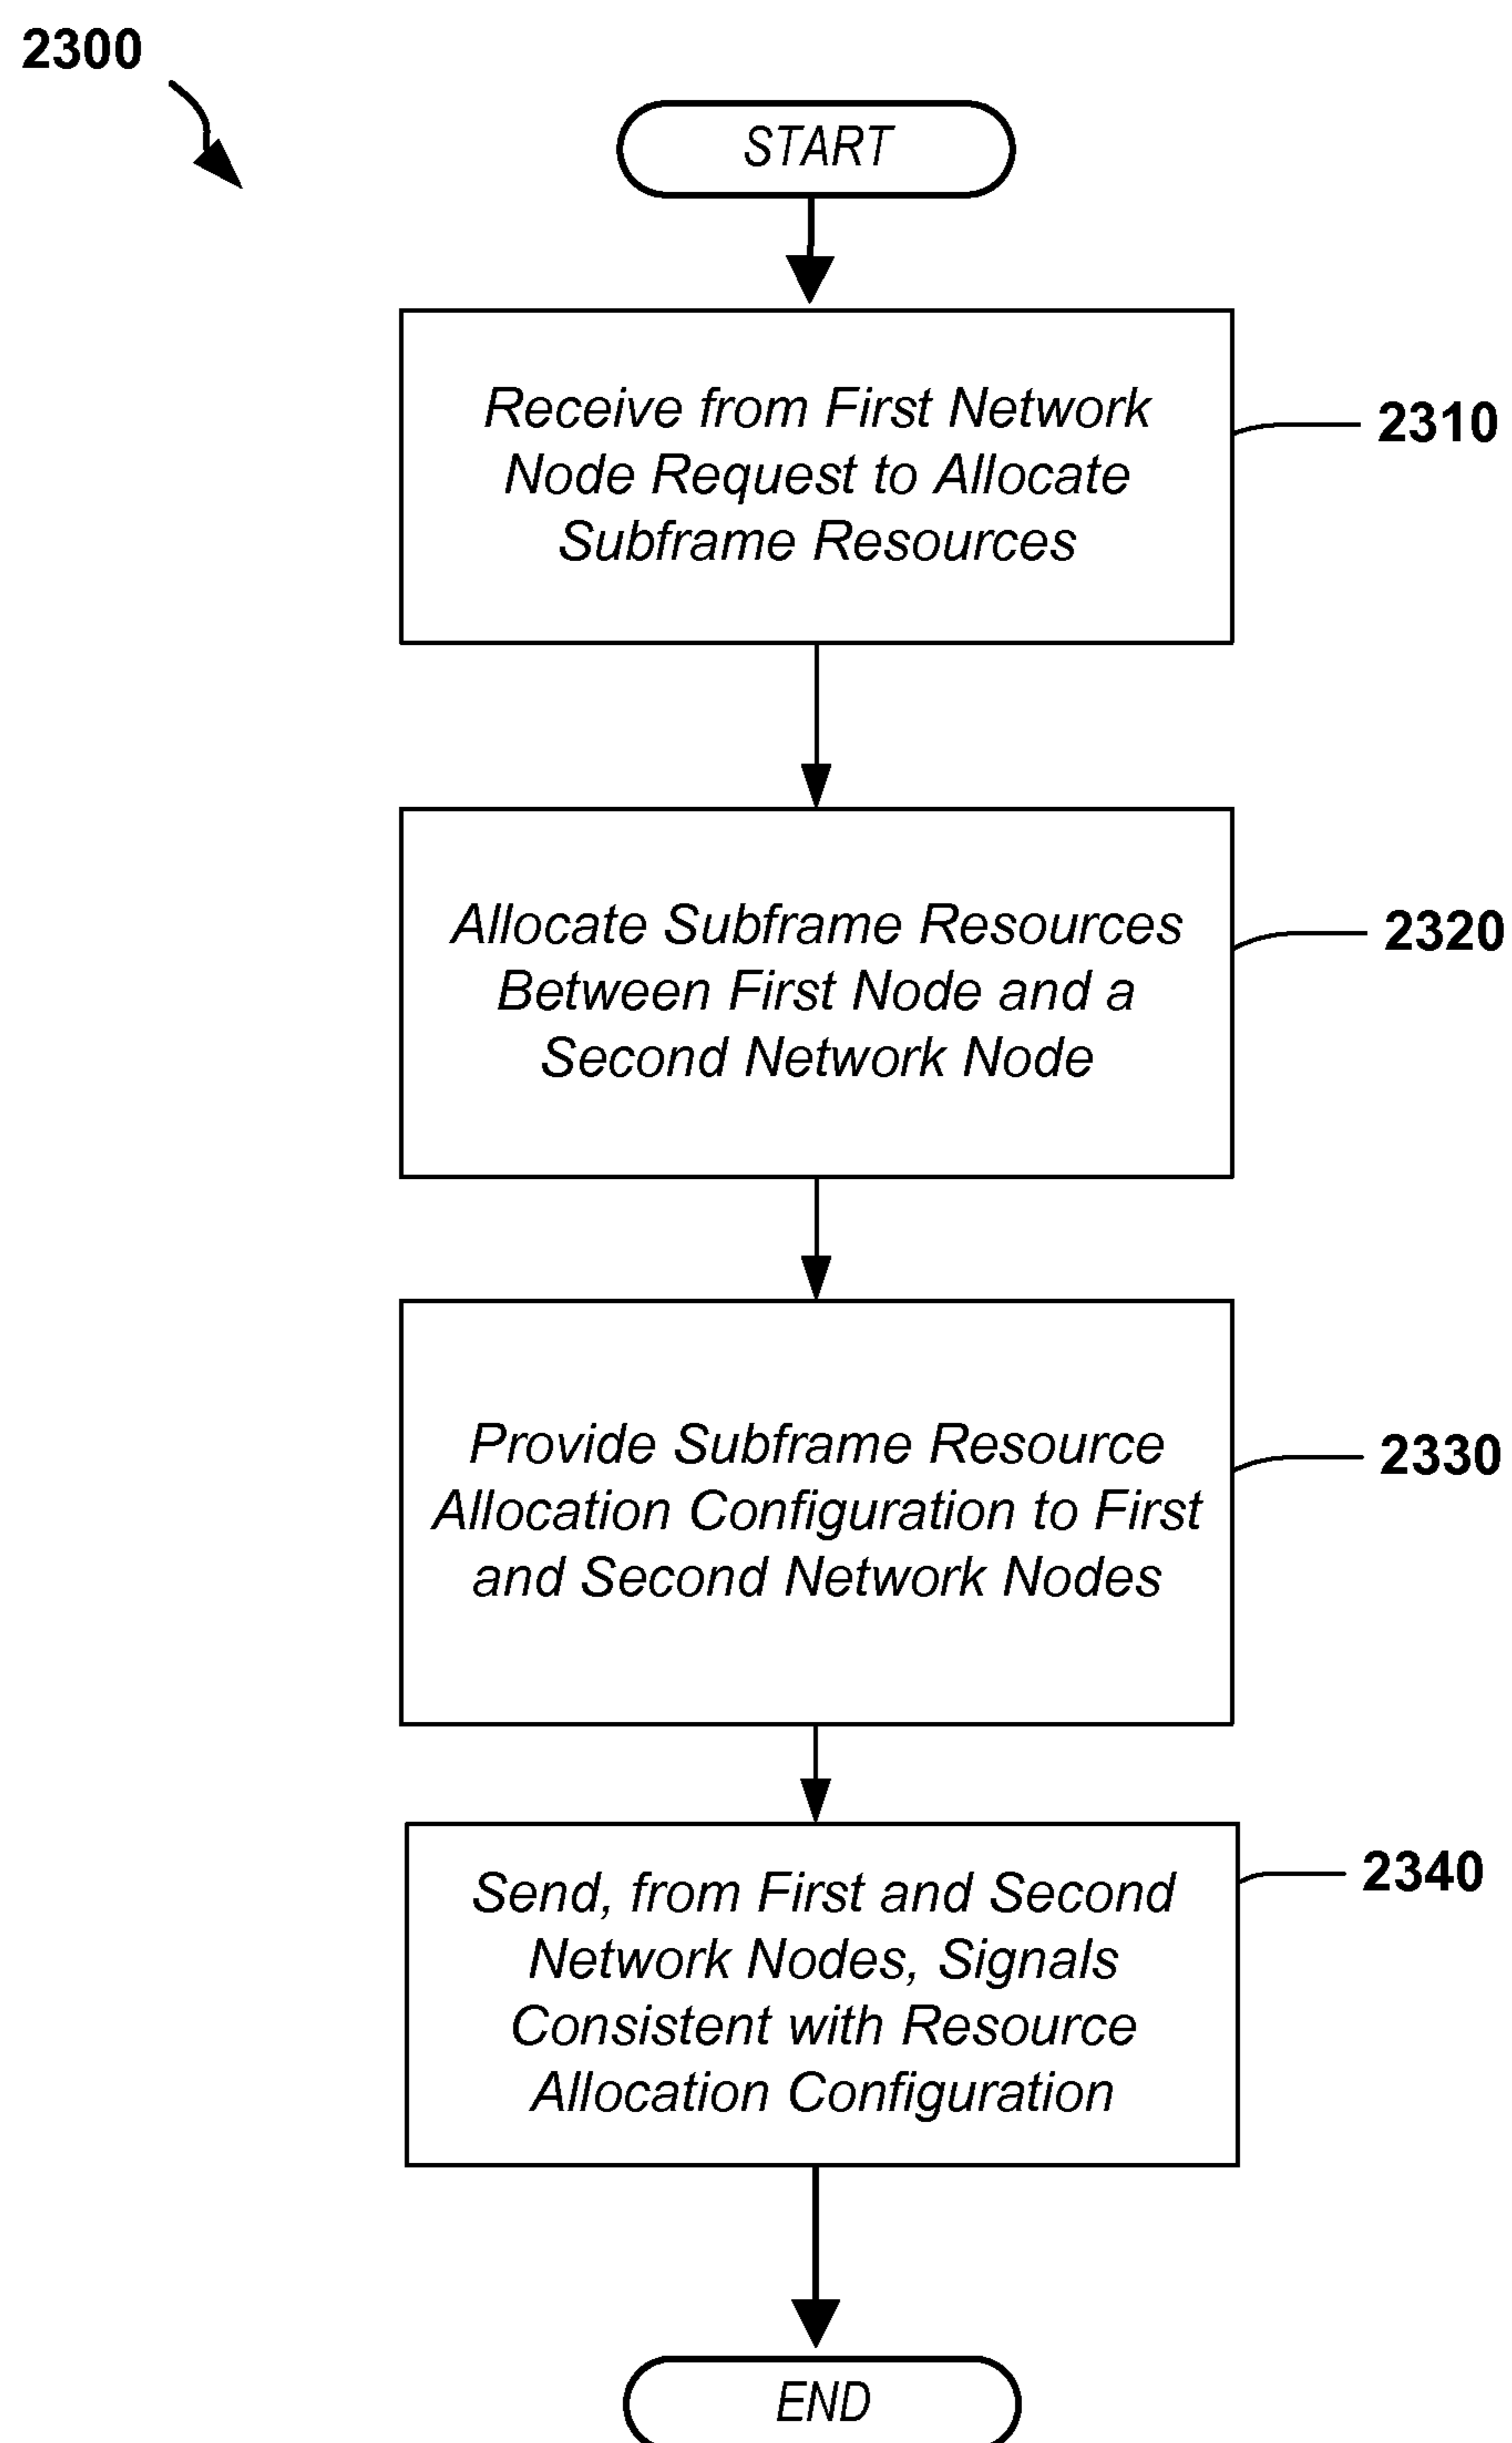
2300

START

Receive from First Network Node Request to Allocate Subframe Resources

2310

Allocate Subframe Resources Between First Node and a Second Network Node

2320

Provide Subframe Resource Allocation Configuration to First and Second Network Nodes

2330

Send, from First and Second Network Nodes, Signals Consistent with Resource Allocation Configuration

2340

END